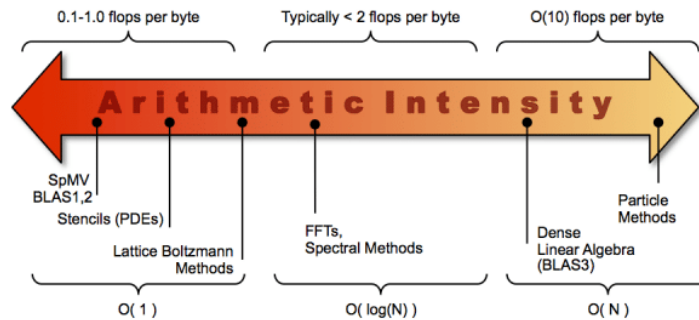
0.1-1.0 flops per byte

Typically < 2 flops per byte

O(10) flops per byte

Arithmetic Intensity

SpMV
BLAS1,2

Stencils (PDEs)

Lattice Boltzmann Methods

FFTs, Spectral Methods

Dense Linear Algebra (BLAS3)

Particle Methods

O( 1 )

O( log(N) )

O( N )